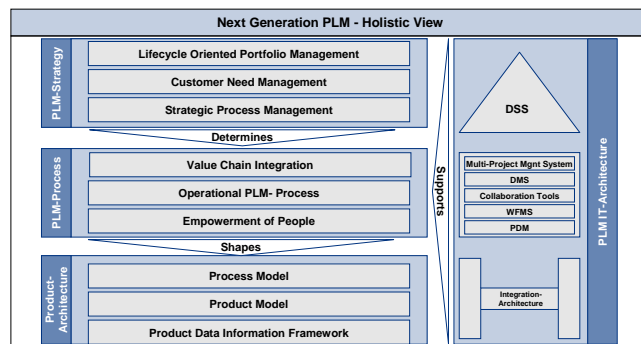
Next Generation PLM - Holistic View

PLM-Strategy
Lifecycle Oriented Portfolio Management
Customer Need Management
Strategic Process Management

Determines

PLM-Process
Value Chain Integration
Operational PLM- Process
Empowerment of People

Shapes

Product-Architecture
Process Model
Product Model
Product Data Information Framework

Supports

DSS
Multi-Project Mgnt System
DMS
Collaboration Tools
WFMS
PDM
Integration-Architecture

PLM IT-Architecture